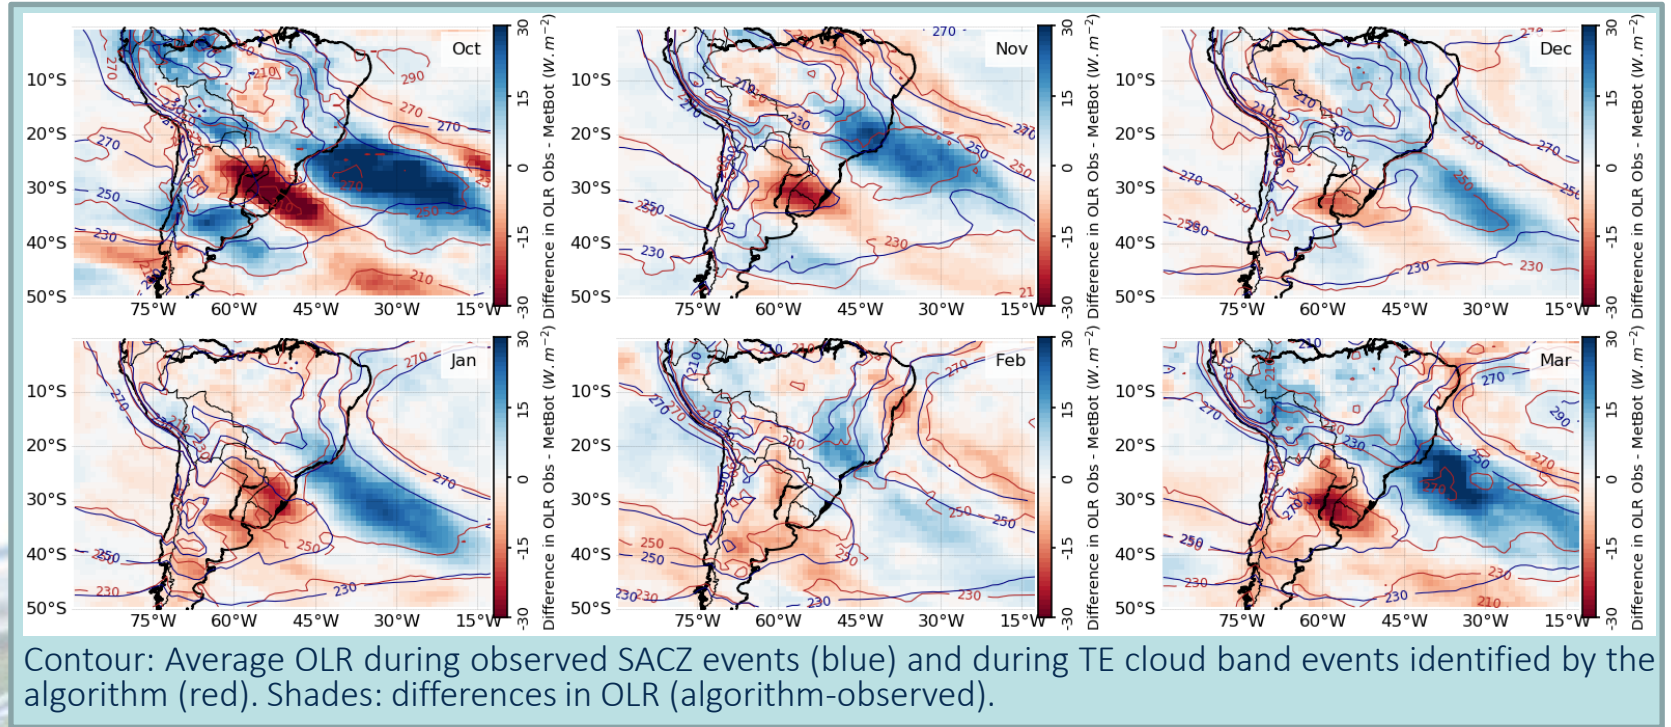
Oct

10°S
20°S
30°S
40°S
50°S

75°W 60°W 45°W 30°W 15°W

270 210 290 270 270 270 250 250 230 210 270 250

30 15 0 -15 -30
Difference in OLR Obs - MetBot ($W.m^{-2}$)

Nov

10°S
20°S
30°S
40°S
50°S

75°W 60°W 45°W 30°W 15°W

270 270 210 230 270 250 250 250 230 230 21

30 15 0 -15 -30
Difference in OLR Obs - MetBot ($W.m^{-2}$)

Dec

10°S
20°S
30°S
40°S
50°S

75°W 60°W 45°W 30°W 15°W

270 210 230 270 270 250 250 270 270 250 230 230

30 15 0 -15 -30
Difference in OLR Obs - MetBot ($W.m^{-2}$)

Jan

10°S
20°S
30°S
40°S
50°S

75°W 60°W 45°W 30°W 15°W

270 270 270 250 250 230 230

30 15 0 -15 -30
Difference in OLR Obs - MetBot ($W.m^{-2}$)

Feb

10°S
20°S
30°S
40°S
50°S

75°W 60°W 45°W 30°W 15°W

210 270 270 230 250 250 250 250 230 230 230 230

30 15 0 -15 -30
Difference in OLR Obs - MetBot ($W.m^{-2}$)

Mar

10°S
20°S
30°S
40°S
50°S

75°W 60°W 45°W 30°W 15°W

270 290 270 230 250 270 210 250 230 230 230 210

30 15 0 -15 -30
Difference in OLR Obs - MetBot ($W.m^{-2}$)

Contour: Average OLR during observed SACZ events (blue) and during TE cloud band events identified by the algorithm (red). Shades: differences in OLR (algorithm-observed).